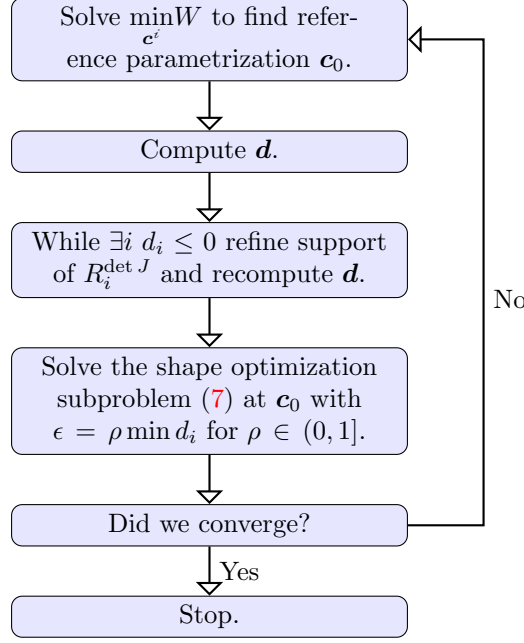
Solve $\min_{\boldsymbol{c}^i} W$ to find reference parametrization $\boldsymbol{c}_0$.

Compute $\boldsymbol{d}$.

While $\exists i \; d_i \leq 0$ refine support of $R_i^{\det J}$ and recompute $\boldsymbol{d}$.

Solve the shape optimization subproblem (7) at $\boldsymbol{c}_0$ with $\epsilon = \rho \min d_i$ for $\rho \in (0, 1]$.

Did we converge?

No

Yes

Stop.